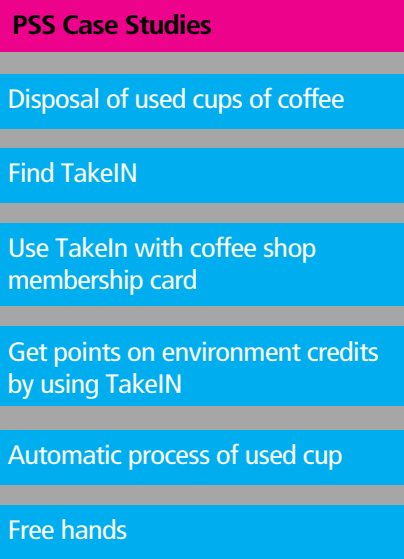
PSS Case Studies

Disposal of used cups of coffee

Find TakeIN

Use TakeIn with coffee shop membership card

Get points on environment credits by using TakeIN

Automatic process of used cup

Free hands